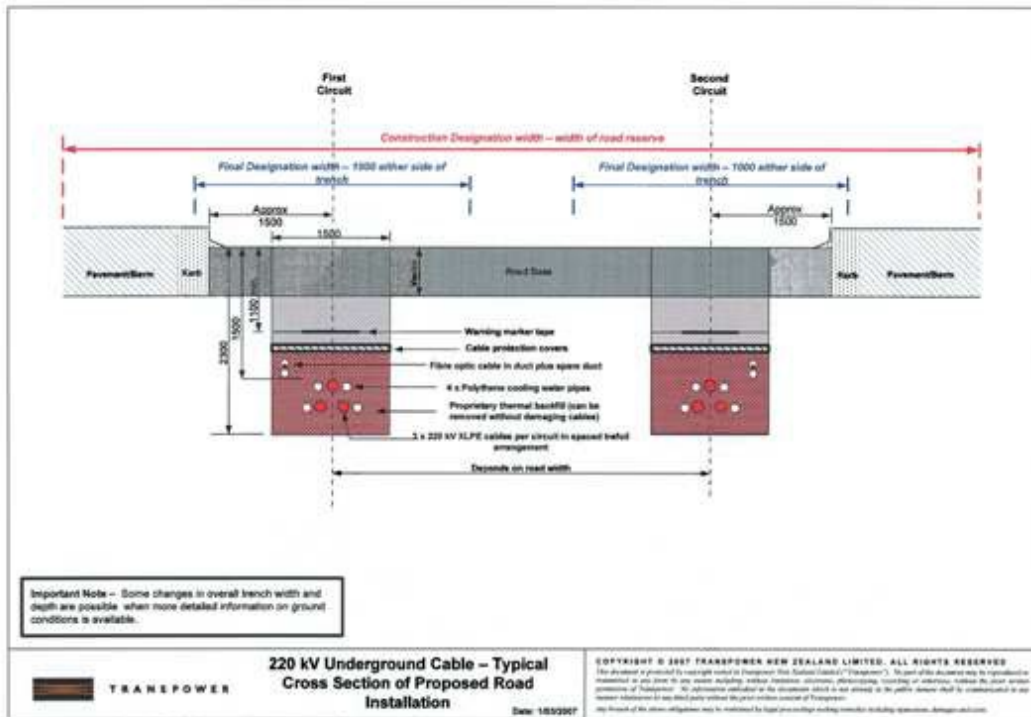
First Circuit

Second Circuit

Construction Designation width – width of road reserve

Final Designation width – 1500 either side of trench

Final Designation width – 1000 either side of trench

Approx 1500

1500

Approx 1500

Pavement/Berm

Kerb

Road Base

Kerb

Pavement/Berm

2300

1500

1100 min

Warning marker tape

Cable protection covers

Fibre optic cable in duct plus spare duct

4 x Polythene cooling water pipes

Proprietary thermal backfill (can be removed without damaging cables)

3 x 220 kV XLPE cables per circuit in spaced trefoil arrangement

Depends on road width

Important Note – Some changes in overall trench width and depth are possible when more detailed information on ground conditions is available.

TRANSPOWER

220 kV Underground Cable – Typical Cross Section of Proposed Road Installation

Date: 1/03/2007

COPYRIGHT © 2007 TRANSPOWER NEW ZEALAND LIMITED. ALL RIGHTS RESERVED

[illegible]